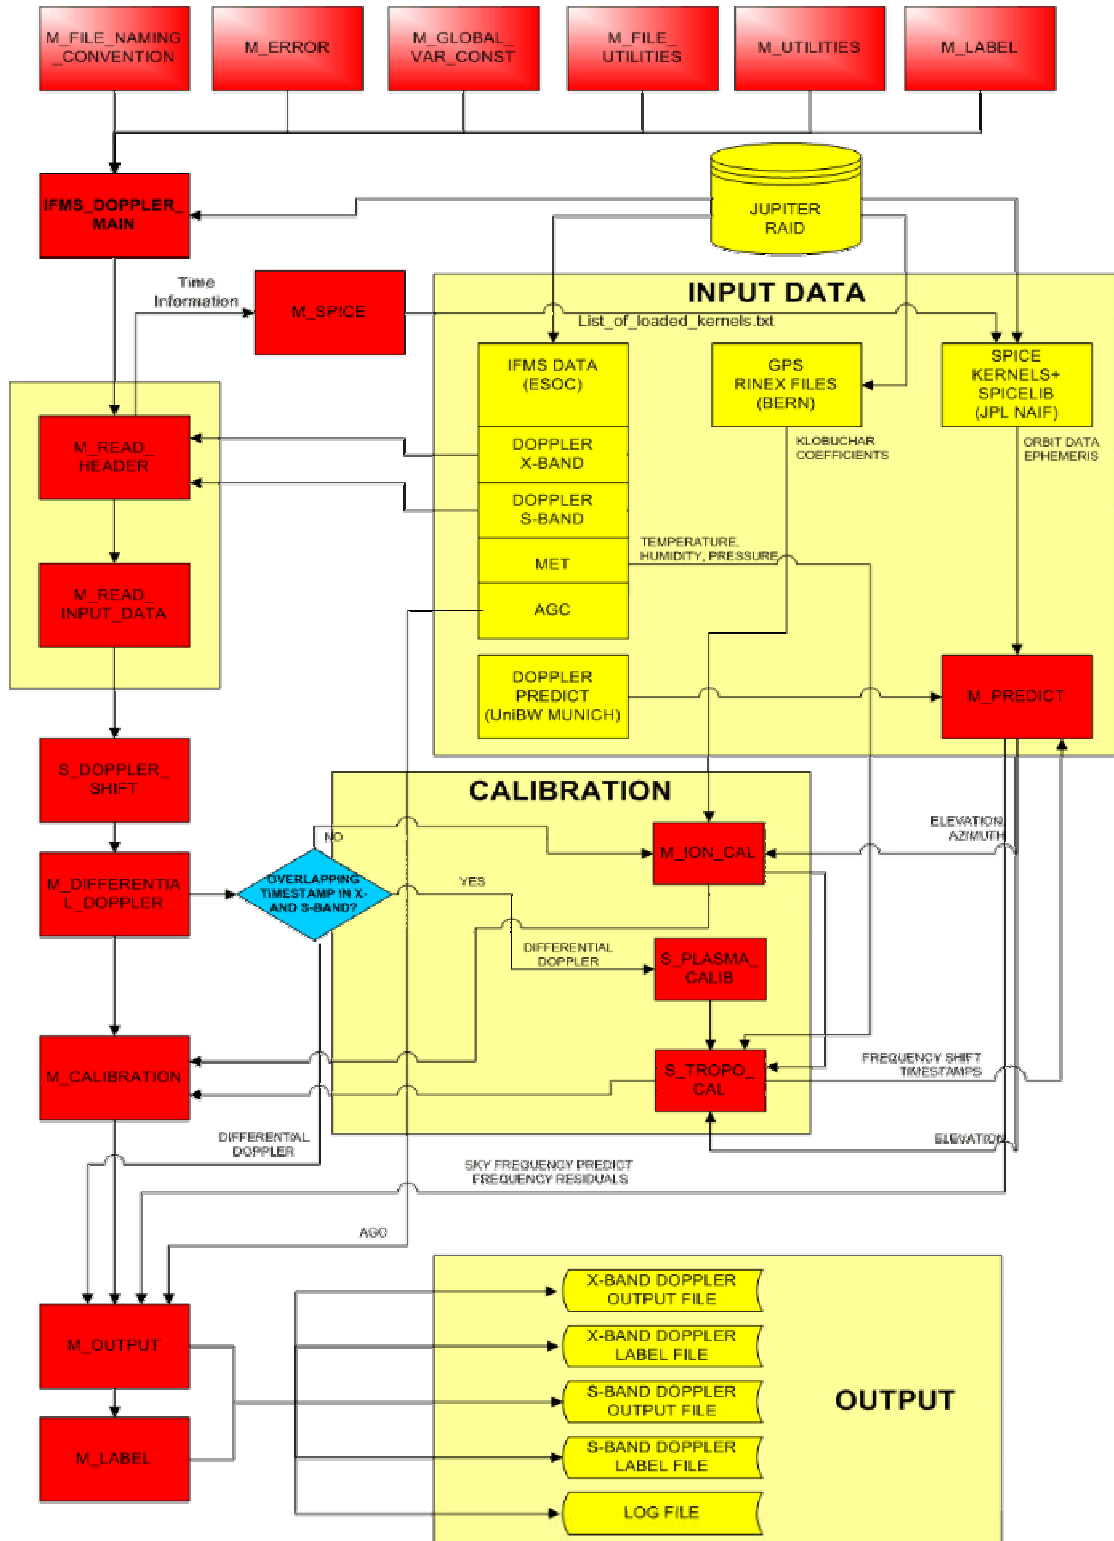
M_FILE_NAMING_CONVENTION

M_ERROR

M_GLOBAL_VAR_CONST

M_FILE_UTILITIES

M_UTILITIES

M_LABEL

IFMS_DOPPLER_MAIN

JUPITER RAID

Time Information

M_SPICE

INPUT DATA

List_of_loaded_kernels.txt

IFMS DATA (ESOC)

GPS RINEX FILES (BERN)

SPICE KERNELS+ SPICELIB (JPL NAIF)

M_READ_HEADER

DOPPLER X-BAND

KLOBUCHAR COEFFICIENTS

ORBIT DATA EPHEMERIS

DOPPLER S-BAND

TEMPERATURE, HUMIDITY, PRESSURE

M_READ_INPUT_DATA

MET

AGC

DOPPLER PREDICT (UniBW MUNICH)

M_PREDICT

S_DOPPLER_SHIFT

CALIBRATION

NO

ELEVATION AZIMUTH

M_ION_CAL

M_DIFFERENTIAL_DOPPLER

OVERLAPPING TIMESTAMP IN X- AND S-BAND?

YES

DIFFERENTIAL DOPPLER

S_PLASMA_CALIB

M_CALIBRATION

S_TROPO_CAL

FREQUENCY SHIFT TIMESTAMPS

DIFFERENTIAL DOPPLER

ELEVATION

SKY FREQUENCY PREDICT FREQUENCY RESIDUALS

AGC

M_OUTPUT

X-BAND DOPPLER OUTPUT FILE

X-BAND DOPPLER LABEL FILE

S-BAND DOPPLER OUTPUT FILE

OUTPUT

S-BAND DOPPLER LABEL FILE

M_LABEL

LOG FILE